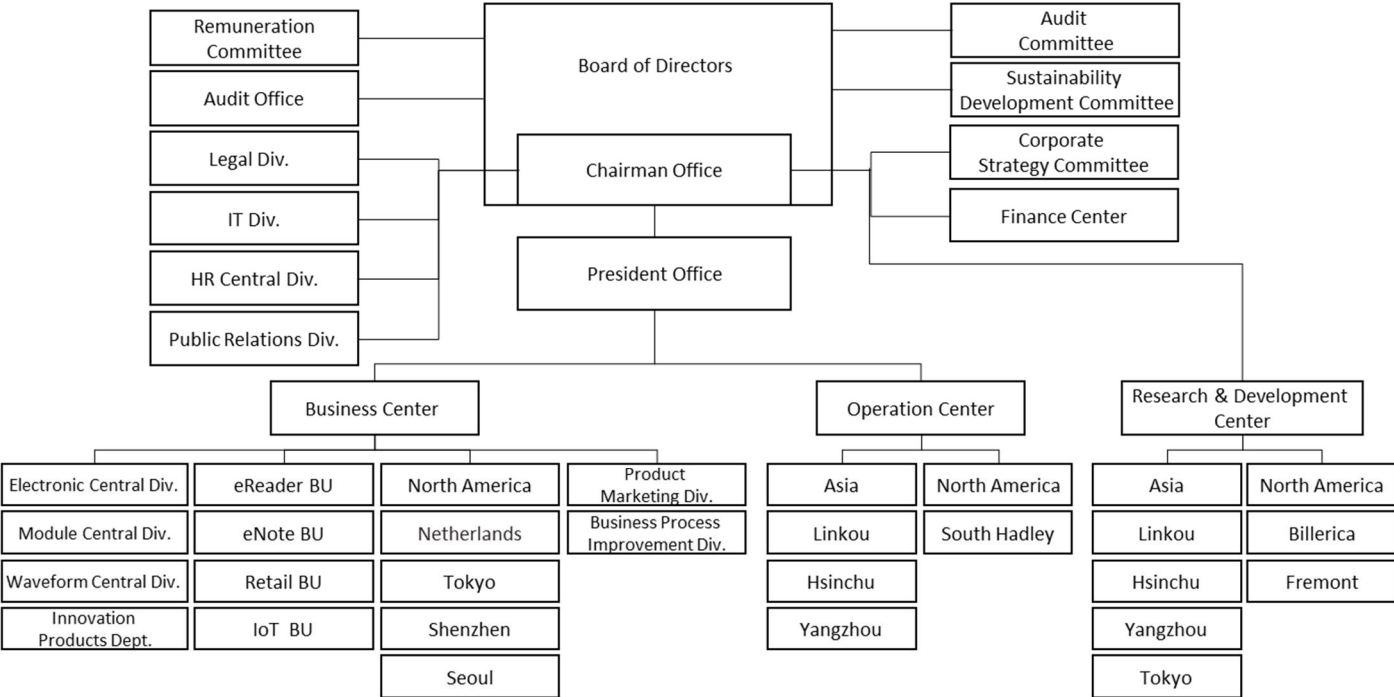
Remuneration Committee

Audit Office

Legal Div.

IT Div.

HR Central Div.

Public Relations Div.

Board of Directors

Chairman Office

President Office

Audit Committee

Sustainability Development Committee

Corporate Strategy Committee

Finance Center

Business Center

Operation Center

Research & Development Center

Electronic Central Div.

Module Central Div.

Waveform Central Div.

Innovation Products Dept.

eReader BU

eNote BU

Retail BU

IoT BU

North America

Netherlands

Tokyo

Shenzhen

Seoul

Product Marketing Div.

Business Process Improvement Div.

Asia

Linkou

Hsinchu

Yangzhou

North America

South Hadley

Asia

Linkou

Hsinchu

Yangzhou

Tokyo

North America

Billerica

Fremont